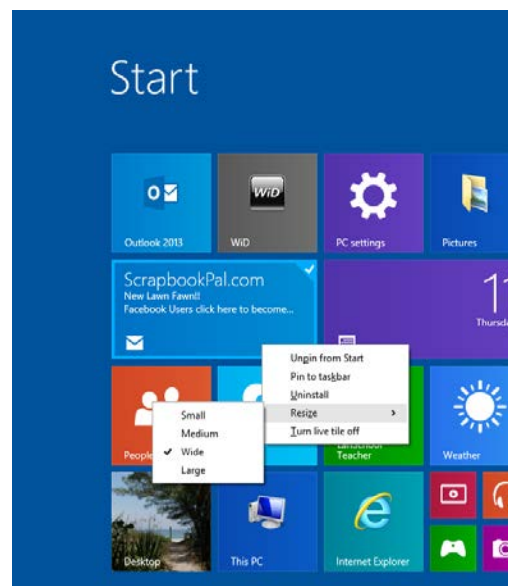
Start

Outlook 2013

WiD

WiD

PC settings

Pictures

ScrapbookPal.com
New Lawn Fawn!!
Facebook Users click here to become...

11
Thursd

Unpin from Start
Pin to taskbar
Uninstall
Resize
Turn live tile off

Small
Medium
✓ Wide
Large

People

LanSchool Teacher

Weather

Desktop

This PC

Internet Explorer